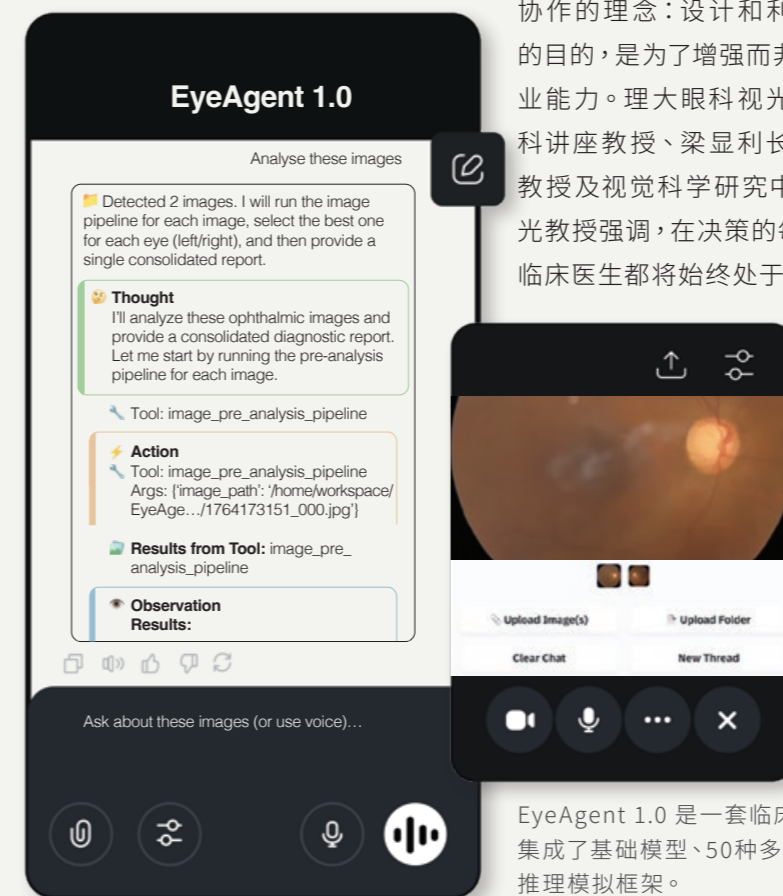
EyeAgent 1.0

Analyse these images

Detected 2 images. I will run the image pipeline for each image, select the best one for each eye (left/right), and then provide a single consolidated report.

Thought
I'll analyze these ophthalmic images and provide a consolidated diagnostic report. Let me start by running the pre-analysis pipeline for each image.

Tool: image_pre_analysis_pipeline

Action
Tool: image_pre_analysis_pipeline
Args: {'image_path': '/home/workspace/EyeAge…/1764173151_000.jpg'}

Results from Tool: image_pre_analysis_pipeline

Observation
Results:

Ask about these images (or use voice)…

协作的理念：设计和种
的目的，是为了增强而
业能力。理大眼科视光
科讲座教授、梁显利长
教授及视觉科学研究中
光教授强调，在决策的
临床医生都将始终处于

Upload Image(s)
Upload Folder
Clear Chat
New Thread

EyeAgent 1.0 是一套临
集成了基础模型、50种多
推理模拟框架。